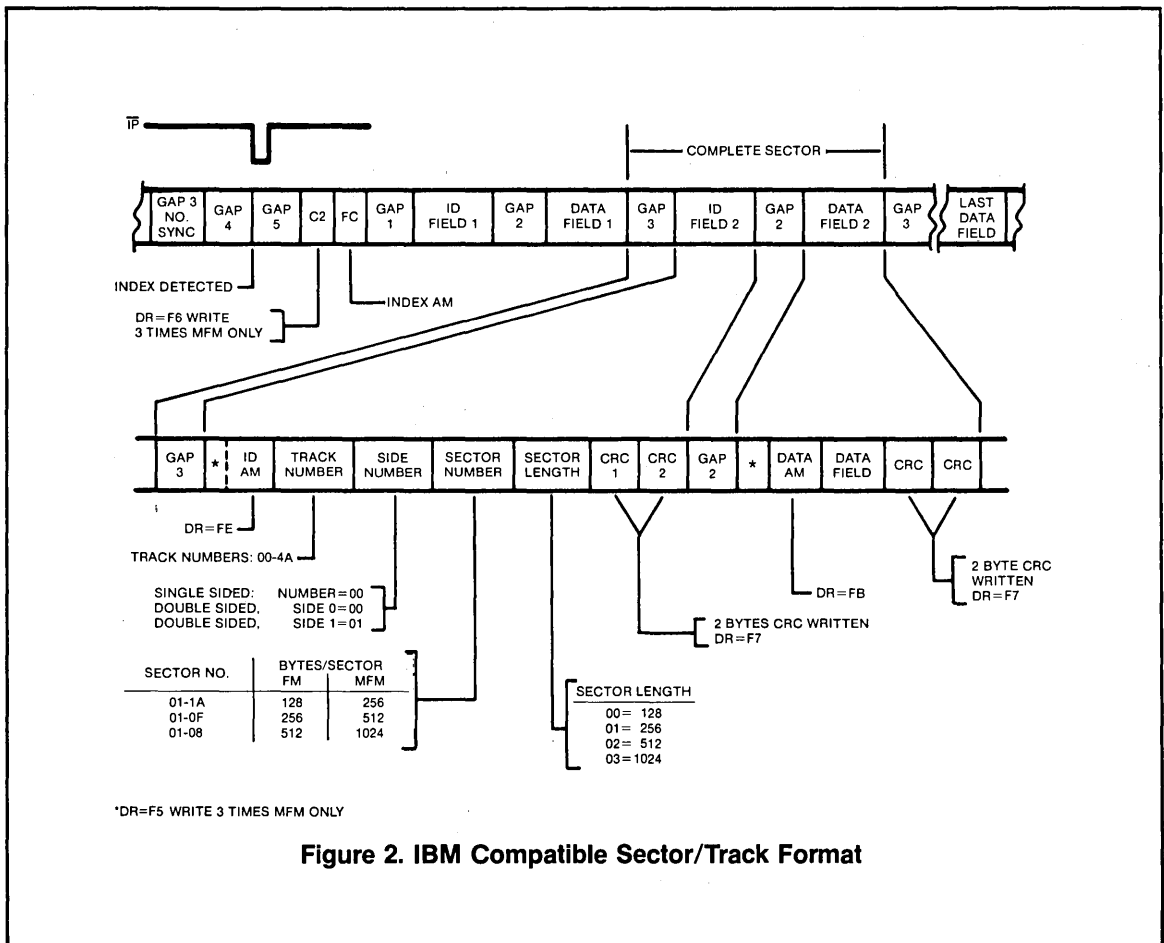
$\overline{IP}$

COMPLETE SECTOR

| GAP 3 NO. SYNC | GAP 4 | GAP 5 | C2 | FC | GAP 1 | ID FIELD 1 | GAP 2 | DATA FIELD 1 | GAP 3 | ID FIELD 2 | GAP 2 | DATA FIELD 2 | GAP 3 | LAST DATA FIELD |
|---|---|---|---|---|---|---|---|---|---|---|---|---|---|---|

INDEX DETECTED

INDEX AM

DR=F6 WRITE 3 TIMES MFM ONLY

| GAP 3 | * | ID AM | TRACK NUMBER | SIDE NUMBER | SECTOR NUMBER | SECTOR LENGTH | CRC 1 | CRC 2 | GAP 2 | * | DATA AM | DATA FIELD | CRC | CRC |
|---|---|---|---|---|---|---|---|---|---|---|---|---|---|---|

DR=FE

TRACK NUMBERS: 00-4A

SINGLE SIDED: NUMBER=00
DOUBLE SIDED, SIDE 0=00
DOUBLE SIDED, SIDE 1=01

| SECTOR NO. | BYTES/SECTOR FM | MFM |
|---|---|---|
| 01-1A | 128 | 256 |
| 01-0F | 256 | 512 |
| 01-08 | 512 | 1024 |

SECTOR LENGTH
00= 128
01= 256
02= 512
03=1024

2 BYTES CRC WRITTEN DR=F7

DR=FB

2 BYTE CRC WRITTEN DR=F7

*DR=F5 WRITE 3 TIMES MFM ONLY

Figure 2. IBM Compatible Sector/Track Format